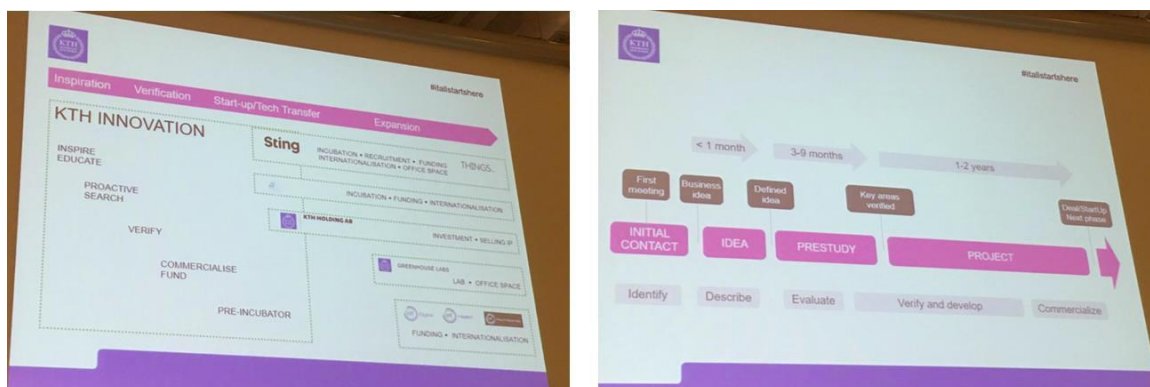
KTH

Inspiration Verification Start-up/Tech Transfer Expansion

#itallstartshere

KTH INNOVATION

INSPIRE
EDUCATE

PROACTIVE
SEARCH

VERIFY

COMMERCIALISE
FUND

PRE-INCUBATOR

Sting

INCUBATION • RECRUITMENT • FUNDING
INTERNATIONALISATION • OFFICE SPACE

THINGS

INCUBATION • FUNDING • INTERNATIONALISATION

KTH HOLDING AB

INVESTMENT • SELLING IP

GREENHOUSE LABS

LAB • OFFICE SPACE

FUNDING • INTERNATIONALISATION

KTH

#itallstartshere

< 1 month

3-9 months

1-2 years

First meeting

Business idea

Defined idea

Key areas verified

Deal/StartUp Next phase

INITIAL CONTACT

IDEA

PRESTUDY

PROJECT

Identify

Describe

Evaluate

Verify and develop

Commercialize